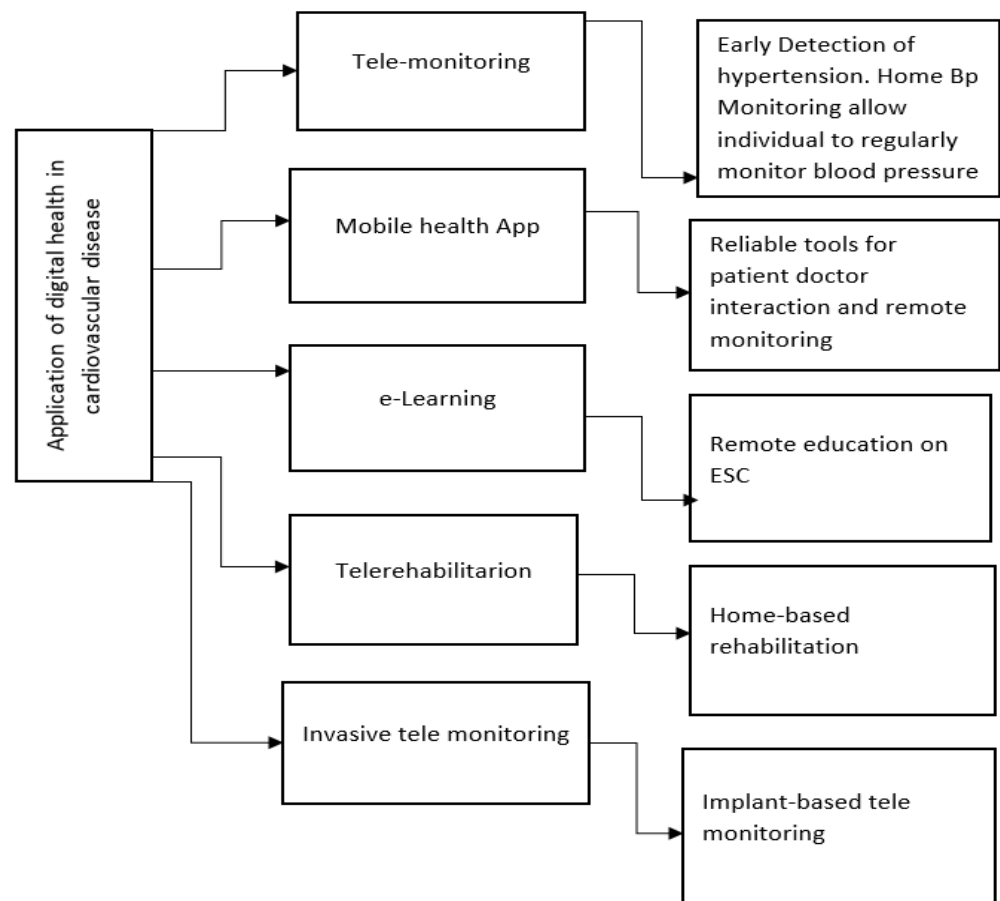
Application of digital health in cardiovascular disease

Tele-monitoring

Early Detection of hypertension. Home Bp Monitoring allow individual to regularly monitor blood pressure

Mobile health App

Reliable tools for patient doctor interaction and remote monitoring

e-Learning

Remote education on ESC

Telerehabilitarion

Home-based rehabilitation

Invasive tele monitoring

Implant-based tele monitoring